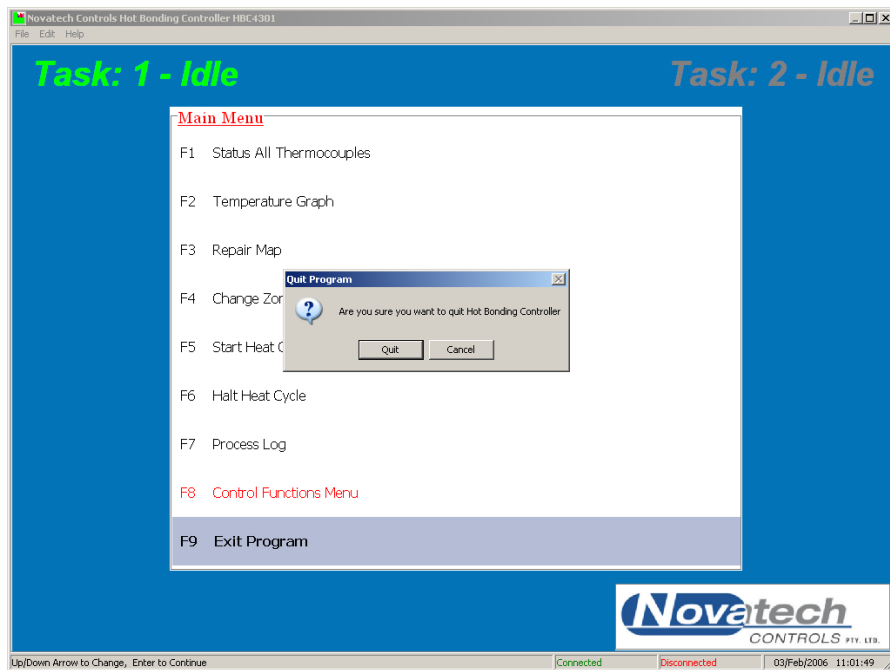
Novatech Controls Hot Bonding Controller HBC4301
File Edit Help

Task: 1 - Idle

Task: 2 - Idle

Main Menu

F1 Status All Thermocouples

F2 Temperature Graph

F3 Repair Map

F4 Change Zor

F5 Start Heat C

F6 Halt Heat Cycle

F7 Process Log

F8 Control Functions Menu

F9 Exit Program

Quit Program

Are you sure you want to quit Hot Bonding Controller

Quit Cancel

Novatech CONTROLS PTY. LTD.

Up/Down Arrow to Change, Enter to Continue | Connected | Disconnected | 03/Feb/2006 11:01:49